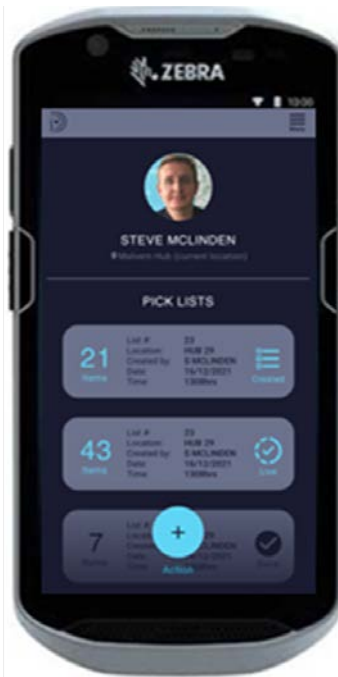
ZEBRA

10:00

Menu

STEVE MCLINDEN

Malvern Hub (current location)

PICK LISTS

21
Items

List #: 23
Location: HUB 29
Created by: S MCLINDEN
Date: 16/12/2021
Time: 1300hrs

Created

43
Items

List #: 23
Location: HUB 29
Created by: S MCLINDEN
Date: 16/12/2021
Time: 1300hrs

Live

7
Items

List #: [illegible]
Location: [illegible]
Created by: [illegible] MCLINDEN
Date: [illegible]
Time: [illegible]

Action

Done